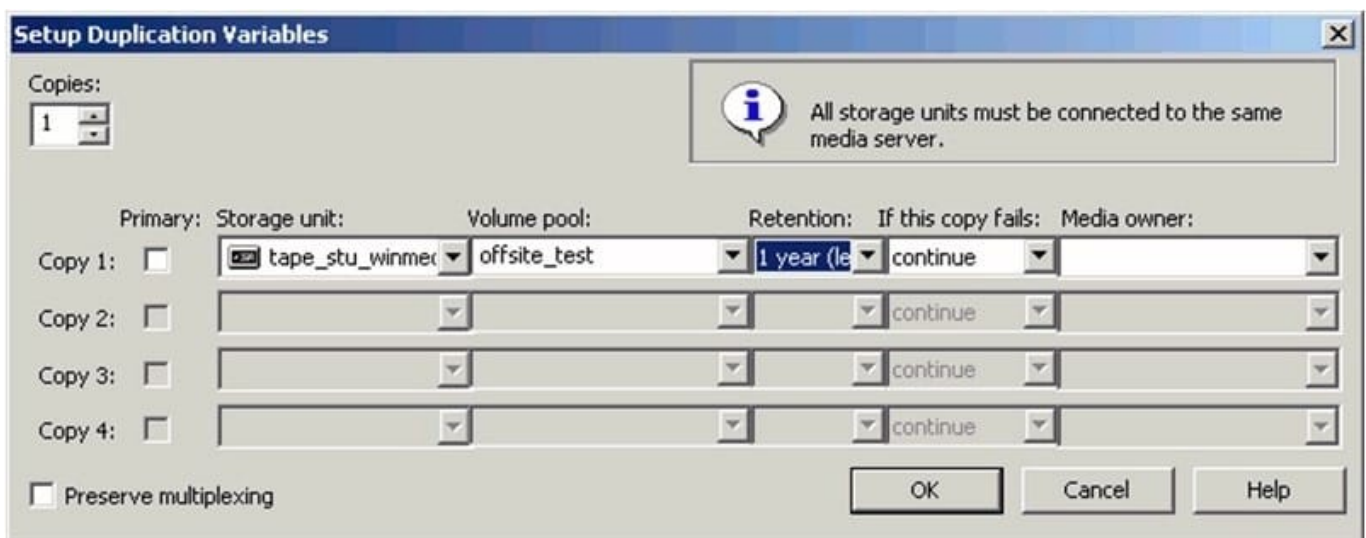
Setup Duplication Variables

Copies:
1

All storage units must be connected to the same media server.

| | Primary: | Storage unit: | Volume pool: | Retention: | If this copy fails: | Media owner: |
|---|---|---|---|---|---|---|
| Copy 1: | | tape_stu_winmec | offsite_test | 1 year (le | continue | |
| Copy 2: | | | | | continue | |
| Copy 3: | | | | | continue | |
| Copy 4: | | | | | continue | |

Preserve multiplexing

OK Cancel Help